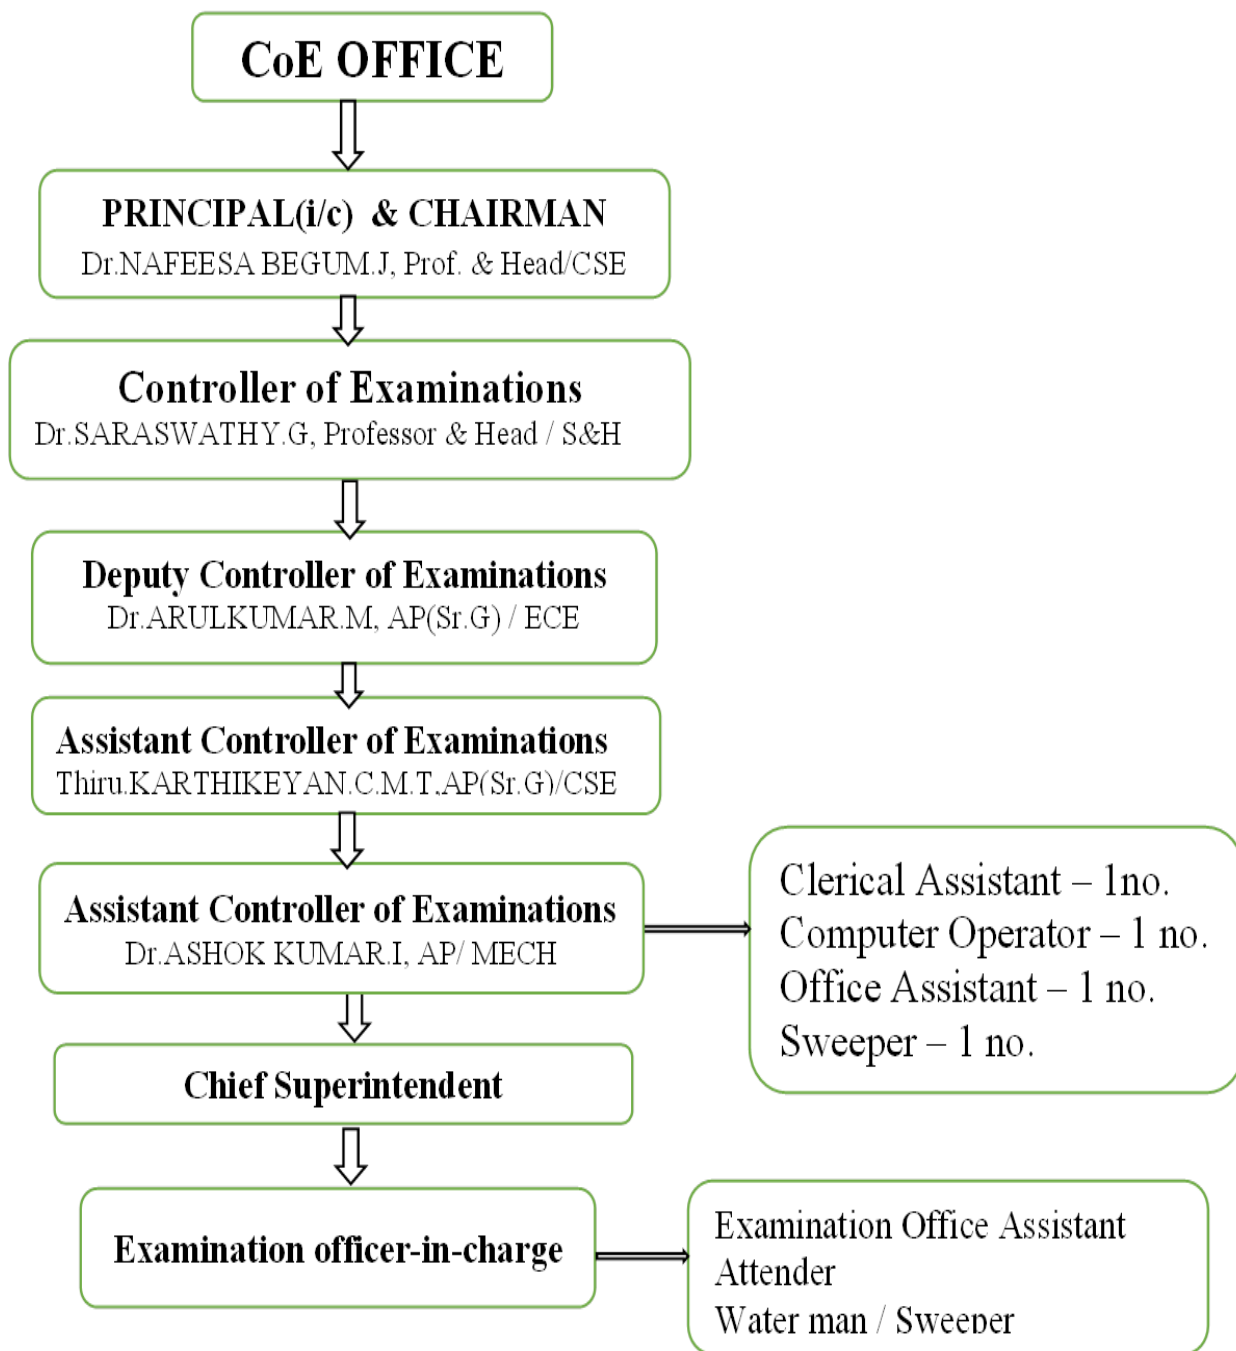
CoE OFFICE

PRINCIPAL(i/c) & CHAIRMAN
Dr.NAFEESA BEGUM.J, Prof. & Head/CSE

Controller of Examinations
Dr.SARASWATHY.G, Professor & Head / S&H

Deputy Controller of Examinations
Dr.ARULKUMAR.M, AP(Sr.G) / ECE

Assistant Controller of Examinations
Thiru.KARTHIKEYAN.C.M.T.AP(Sr.G)/CSE

Assistant Controller of Examinations
Dr.ASHOK KUMAR.I, AP/ MECH

Clerical Assistant – 1no.
Computer Operator – 1 no.
Office Assistant – 1 no.
Sweeper – 1 no.

Chief Superintendent

Examination officer-in-charge

Examination Office Assistant
Attender
Water man / Sweeper